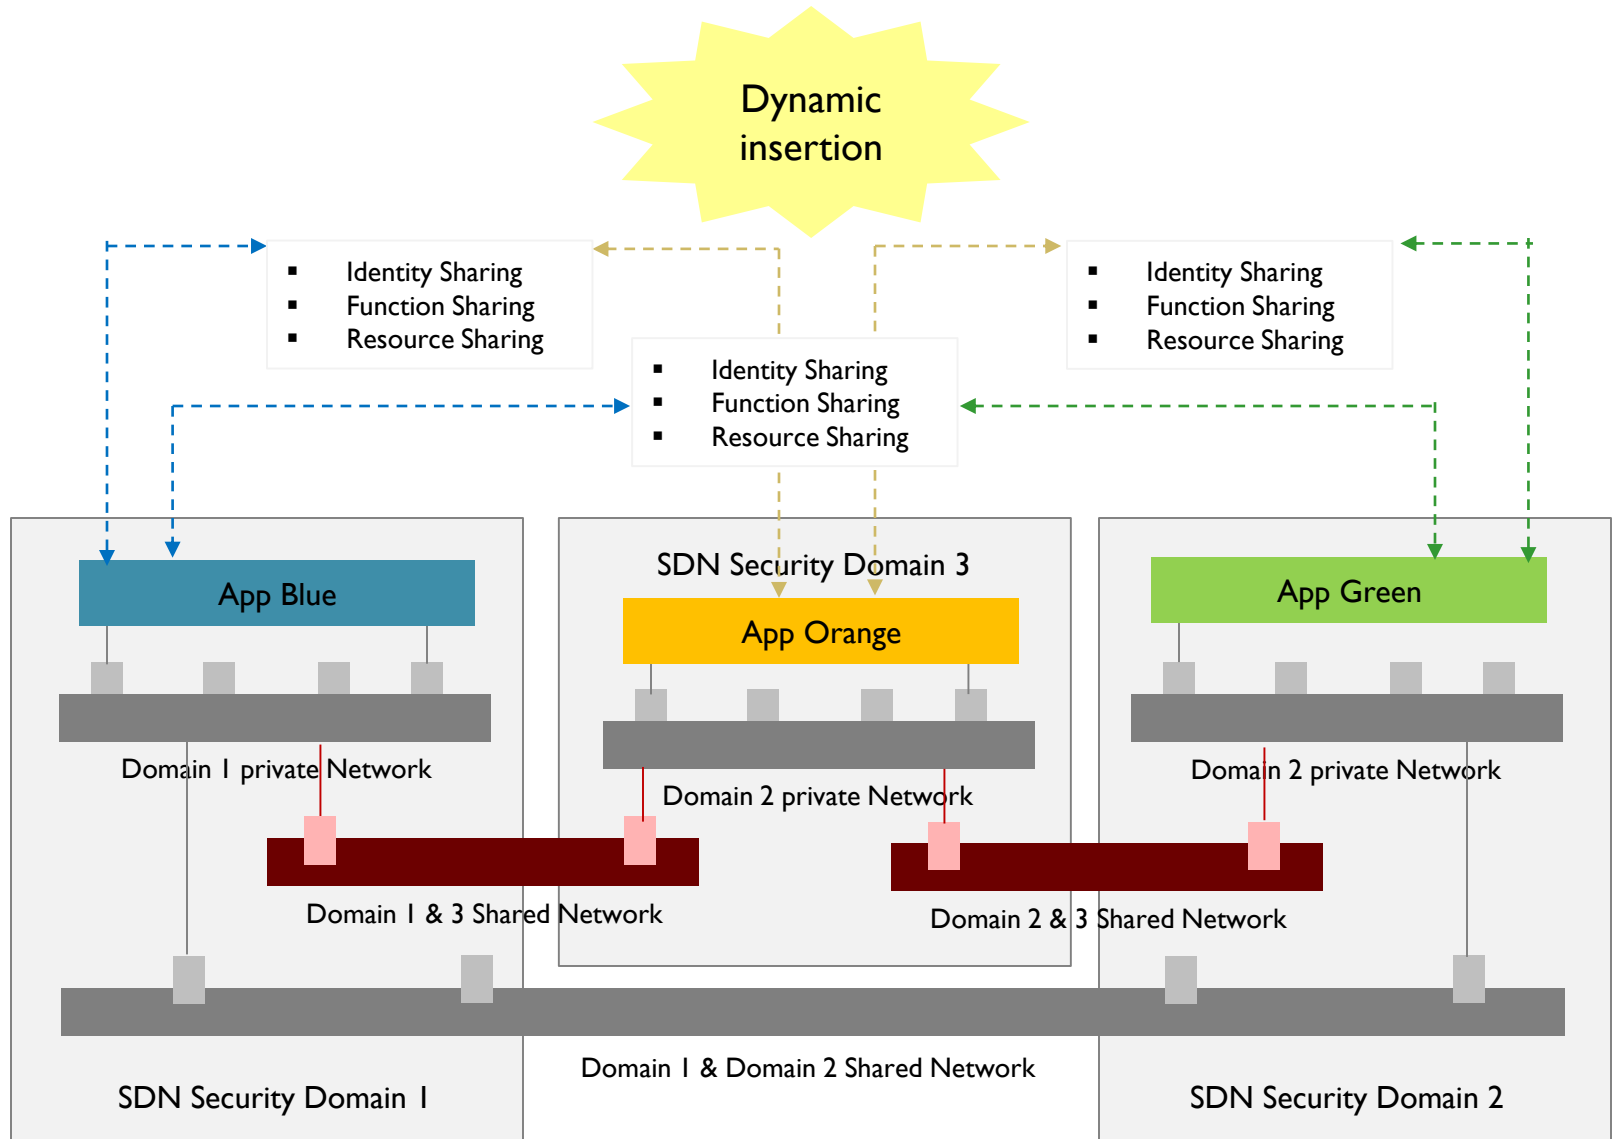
Dynamic insertion

- Identity Sharing
- Function Sharing
- Resource Sharing

- Identity Sharing
- Function Sharing
- Resource Sharing

- Identity Sharing
- Function Sharing
- Resource Sharing

SDN Security Domain 3

App Blue

App Orange

App Green

Domain 1 private Network

Domain 2 private Network

Domain 2 private Network

Domain 1 & 3 Shared Network

Domain 2 & 3 Shared Network

Domain 1 & Domain 2 Shared Network

SDN Security Domain 1

SDN Security Domain 2